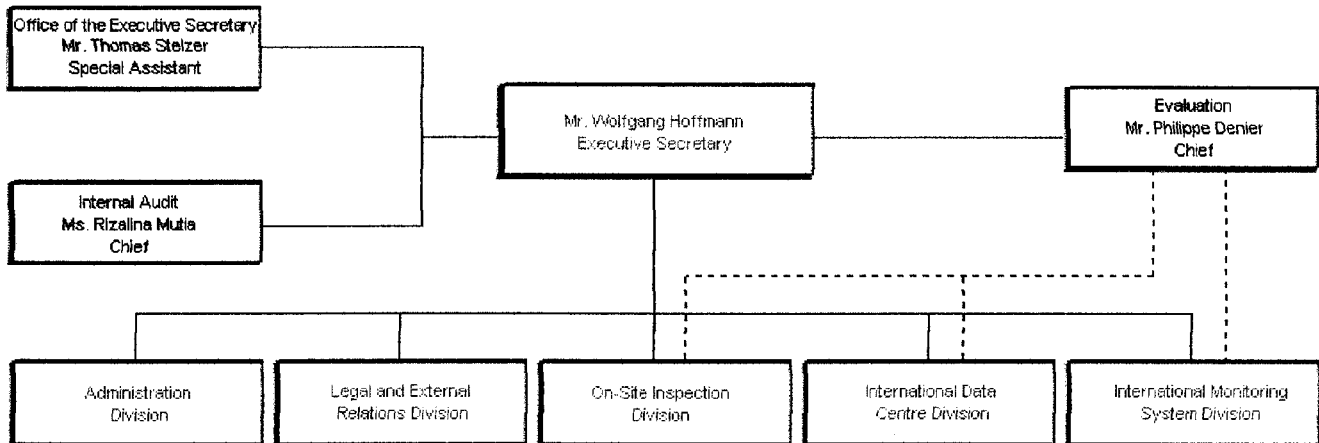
Office of the Executive Secretary
Mr. Thomas Stelzer
Special Assistant

Mr. Wolfgang Hoffmann
Executive Secretary

Evaluation
Mr. Philippe Denier
Chief

Internal Audit
Ms. Rizalina Mutia
Chief

Administration Division

Legal and External Relations Division

On-Site Inspection Division

International Data Centre Division

International Monitoring System Division